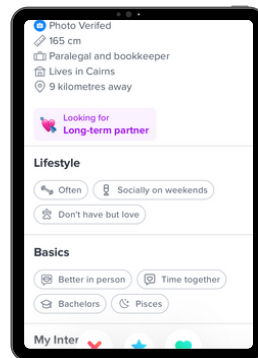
Photo Verified
165 cm
Paralegal and bookkeeper
Lives in Cairns
9 kilometres away

Looking for
Long-term partner

Lifestyle

Often
Socially on weekends
Don't have but love

Basics

Better in person
Time together
Bachelors
Pisces

My Inter